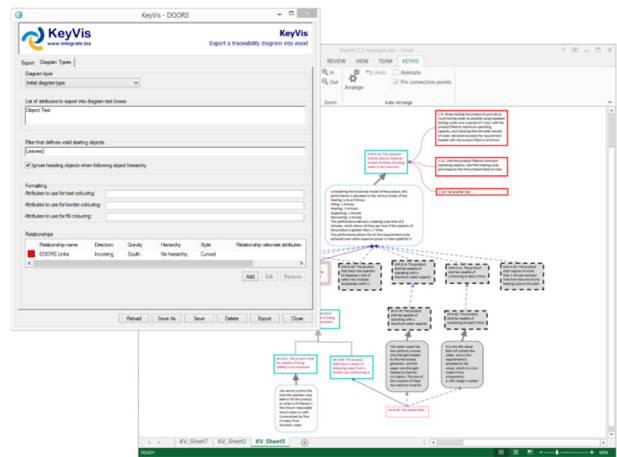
KeyVis - DOORS

KeyVis
www.integrate.biz

KeyVis
Export a traceability diagram into excel

Export | Diagram Types

Diagram type
Initial diagram type

List of attributes to export into diagram text boxes
Object Text

Filter that defines valid starting objects
Leaves()

Ignore heading objects when following object hierarchy

Formatting
Attributes to use for text colouring:
Attributes to use for border colouring:
Attributes to use for fill colouring:

Relationships

| | Relationship name | Direction | Gravity | Hierarchy | Style | Relationship rationale attributes |
|---|---|---|---|---|---|---|
| | DOORS Links | Incoming | South | No hierarchy | Curved | |

Add | Edit | Remove

Reload | Save As | Save | Delete | Export | Close

KeyVis 1_0 example.xlsx - Excel

REVIEW | VIEW | TEAM | KEYVIS

In | Out | Zoom | Arrange | Undo | Animate | Pin connection points | Auto Arrange

KV_Sheet7 | KV_Sheet2 | KV_Sheet5

READY

90%